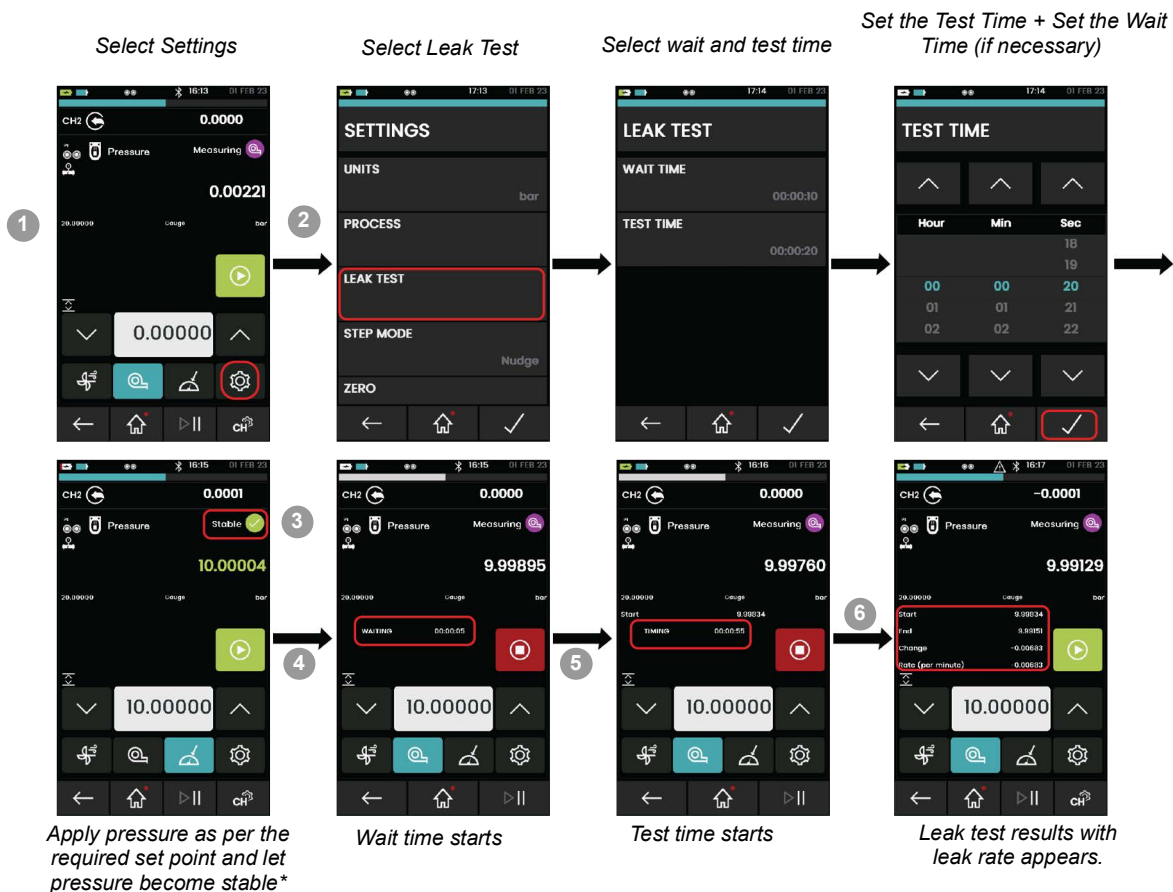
Select Settings

Select Leak Test

Select wait and test time

Set the Test Time + Set the Wait Time (if necessary)

1

16:13 01 FEB 23

CH2 0.0000

Pressure Measuring

0.00221

20.00000 Gauge bar

0.00000

2

17:13 01 FEB 23

SETTINGS

UNITS

bar

PROCESS

LEAK TEST

STEP MODE

Nudge

ZERO

17:14 01 FEB 23

LEAK TEST

WAIT TIME

00:00:10

TEST TIME

00:00:20

17:14 01 FEB 23

TEST TIME

| Hour | Min | Sec |
|---|---|---|
| | | 18 |
| | | 19 |
| 00 | 00 | 20 |
| 01 | 01 | 21 |
| 02 | 02 | 22 |

16:15 01 FEB 23

CH2 0.0001

Pressure Stable

3

10.00004

20.00000 Gauge bar

4

10.00000

16:15 01 FEB 23

CH2 0.0000

Pressure Measuring

9.99895

20.00000 Gauge bar

WAITING 00:00:05

10.00000

5

16:16 01 FEB 23

CH2 0.0000

Pressure Measuring

9.99760

20.00000 Gauge bar

Start 9.99834

TIMING 00:00:55

10.00000

6

16:17 01 FEB 23

CH2 -0.0001

Pressure Measuring

9.99129

20.00000 Gauge bar

Start 9.99834

End 9.99151

Change -0.00683

Rate (per minute) -0.00683

10.00000

Apply pressure as per the required set point and let pressure become stable*

Wait time starts

Test time starts

Leak test results with leak rate appears.